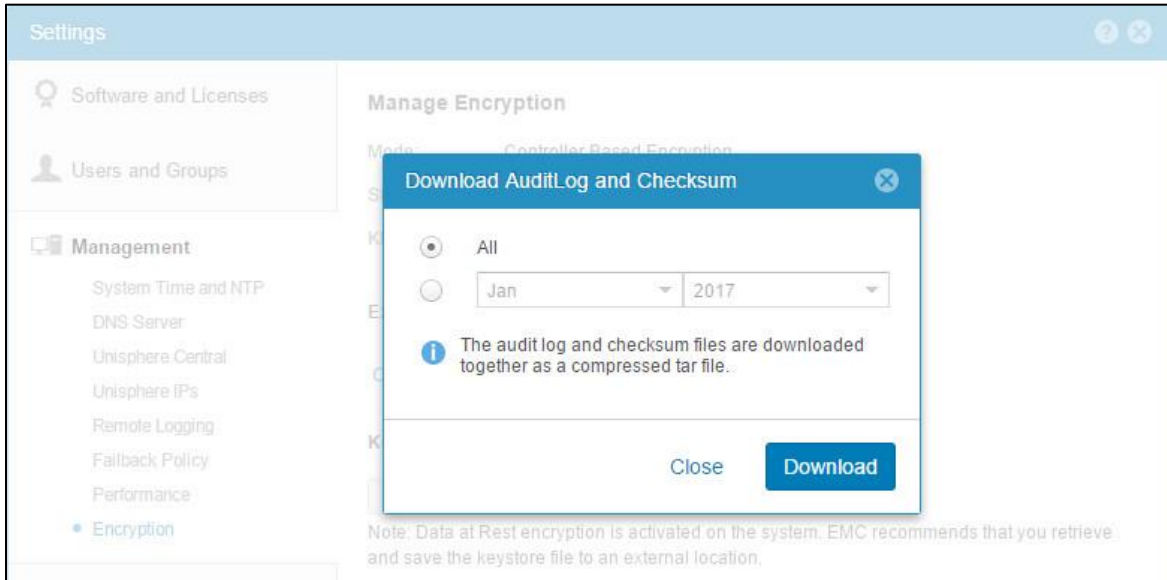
Settings

Software and Licenses

Users and Groups

Management

System Time and NTP

DNS Server

Unisphere Central

Unisphere IPs

Remote Logging

Failback Policy

Performance

Encryption

Manage Encryption

Mode: Controller Based Encryption

Download AuditLog and Checksum

All

Jan 2017

The audit log and checksum files are downloaded together as a compressed tar file.

Close Download

Note: Data at Rest encryption is activated on the system. EMC recommends that you retrieve and save the keystore file to an external location.